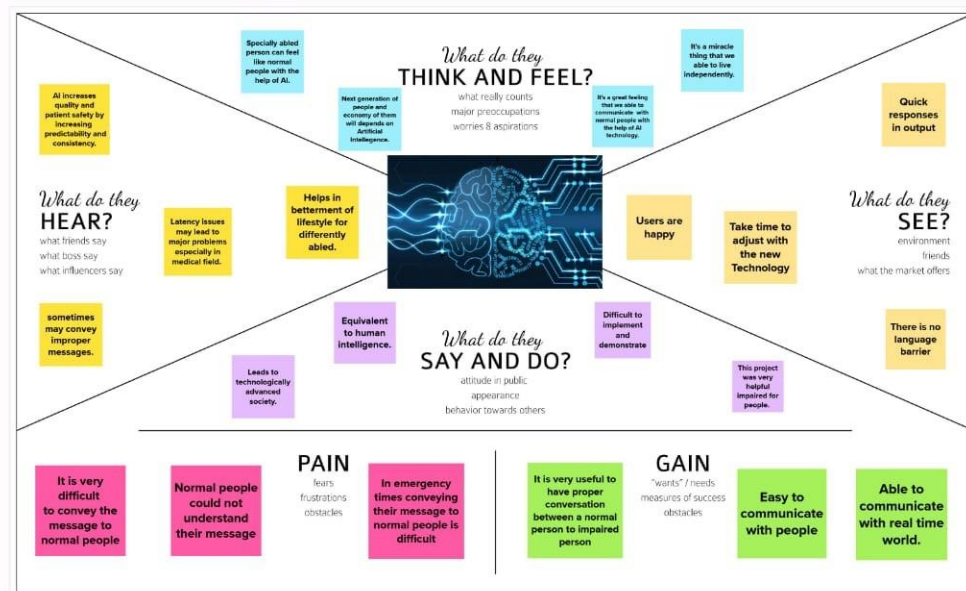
What do they
THINK AND FEEL?
what really counts
major preoccupations
worries & aspirations

Specially abled person can feel like normal people with the help of AI.

Next generation of people and economy of them will depends on Artificial Intelligence.

It's a great feeling that we able to communicate with normal people with the help of AI technology.

It's a miracle thing that we able to live independently.

What do they
HEAR?
what friends say
what boss say
what influencers say

AI increases quality and patient safety by increasing predictability and consistency.

Latency issues may lead to major problems especially in medical field.

Helps in betterment of lifestyle for differently abled.

sometimes may convey improper messages.

What do they
SEE?
environment
friends
what the market offers

Quick responses in output

Users are happy

Take time to adjust with the new Technology

There is no language barrier

What do they
SAY AND DO?
attitude in public
appearance
behavior towards others

Equivalent to human intelligence.

Leads to technologically advanced society.

Difficult to implement and demonstrate

This project was very helpful impaired for people.

PAIN
fears
frustrations
obstacles

It is very difficult to convey the message to normal people

Normal people could not understand their message

In emergency times conveying their message to normal people is difficult

GAIN
"wants" / needs
measures of success
obstacles

It is very useful to have proper conversation between a normal person to impaired person

Easy to communicate with people

Able to communicate with real time world.